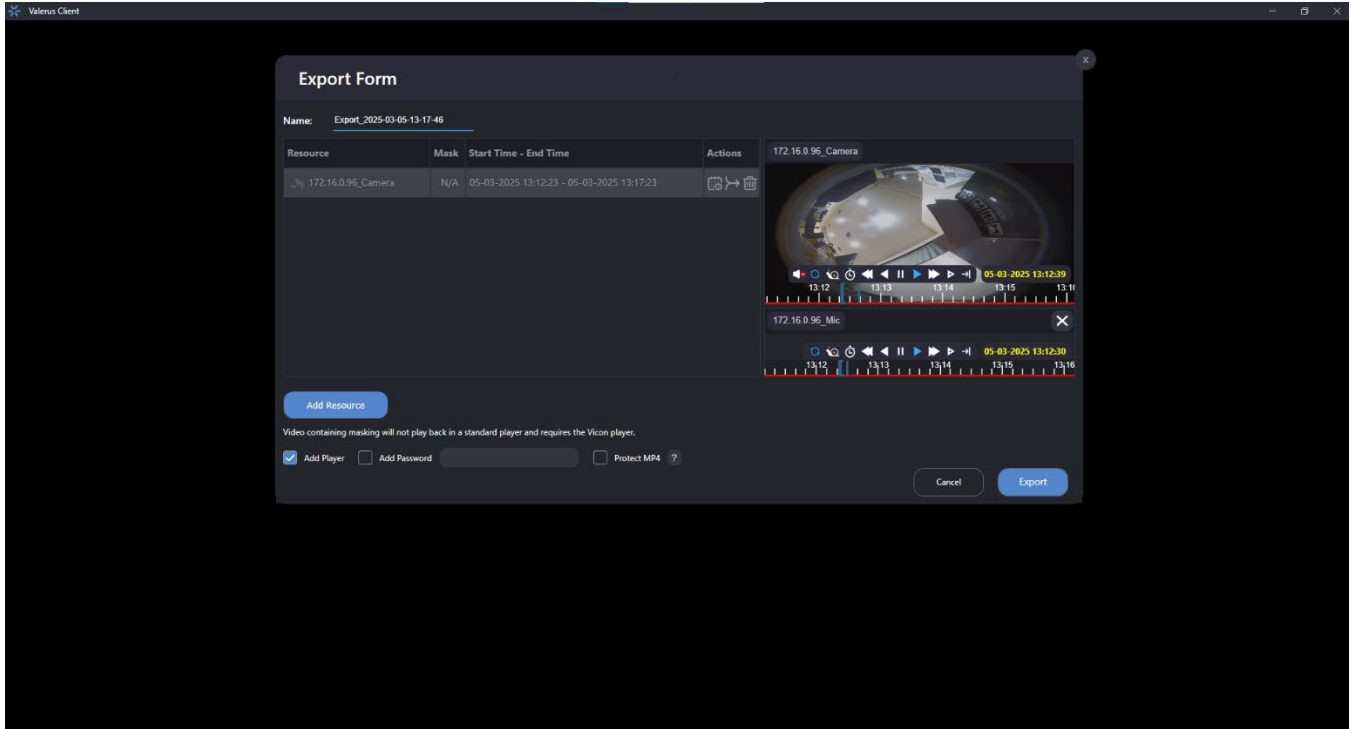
Valerus Client

x

Export Form

Name: Export_2025-03-05-13-17-46

| Resource | Mask | Start Time - End Time | Actions |
|---|---|---|---|
| 172.16.0.96_Camera | N/A | 05-03-2025 13:12:23 - 05-03-2025 13:17:23 | |

172.16.0.96_Camera

05-03-2025 13:12:39

13:12 13:13 13:14 13:15 13:1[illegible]

172.16.0.96_Mic

05-03-2025 13:12:30

13:12 13:13 13:14 13:15 13:16

Add Resource

Video containing masking will not play back in a standard player and requires the Vicon player.

Add Player Add Password Protect MP4 ?

Cancel Export